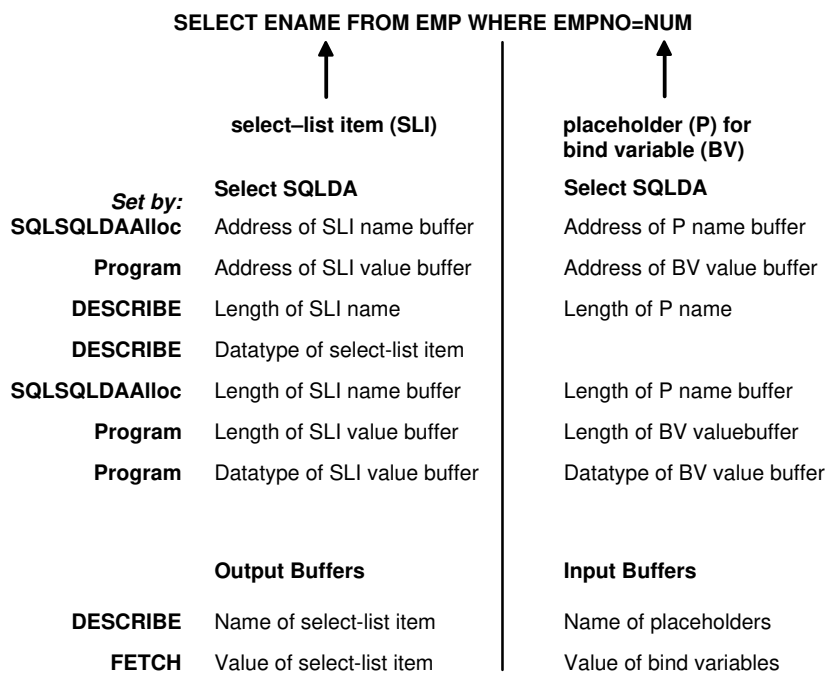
SELECT ENAME FROM EMP WHERE EMPNO=NUM

select–list item (SLI)

placeholder (P) for bind variable (BV)

Set by:

| | Select SQLDA | Select SQLDA |
|---|---|---|
| SQLSQLDAAlloc | Address of SLI name buffer | Address of P name buffer |
| Program | Address of SLI value buffer | Address of BV value buffer |
| DESCRIBE | Length of SLI name | Length of P name |
| DESCRIBE | Datatype of select-list item | |
| SQLSQLDAAlloc | Length of SLI name buffer | Length of P name buffer |
| Program | Length of SLI value buffer | Length of BV valuebuffer |
| Program | Datatype of SLI value buffer | Datatype of BV value buffer |

| | Output Buffers | Input Buffers |
|---|---|---|
| DESCRIBE | Name of select-list item | Name of placeholders |
| FETCH | Value of select-list item | Value of bind variables |